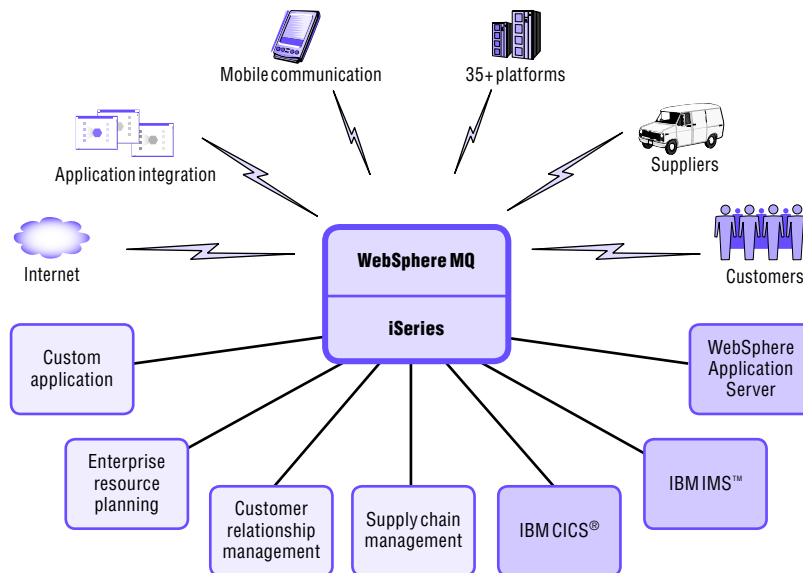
Mobile communication

35+ platforms

Application integration

Suppliers

Internet

WebSphere MQ

iSeries

Customers

Custom application

WebSphere Application Server

Enterprise resource planning

IBM IMS™

Customer relationship management

Supply chain management

IBM CICS®